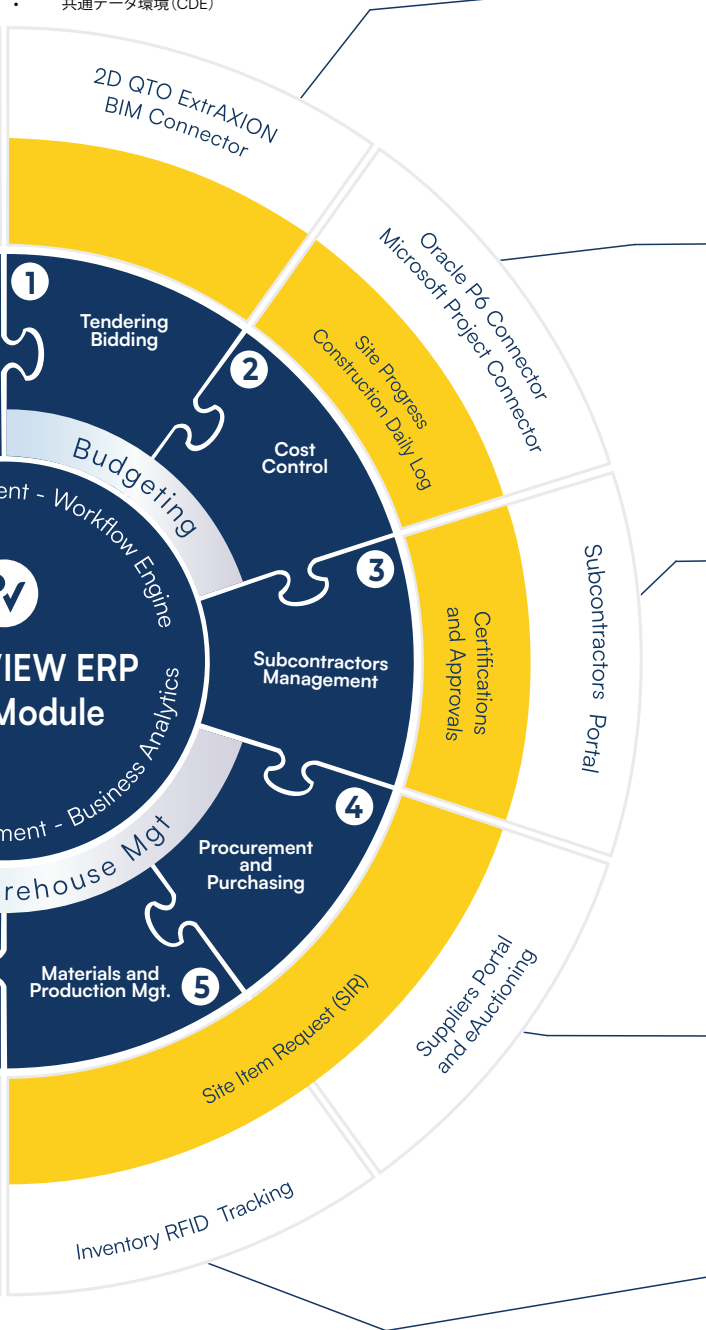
• 共通データ環境(CDE)

2D QTO ExtrAXION
BIM Connector

Oracle P6 Connector
Microsoft Project Connector

Site Progress
Construction Daily Log

Subcontractors Portal

Certifications
and Approvals

Suppliers Portal
and eAuctioning

Site Item Request (SIR)

Inventory RFID Tracking

1
Tendering
Bidding

2
Cost
Control

3
Subcontractors
Management

4
Procurement
and
Purchasing

5
Materials and
Production Mgt.

Budgeting

ent - Workflow Engine

VIEW ERP
Module

ment - Business Analytics

rehouse Mgt